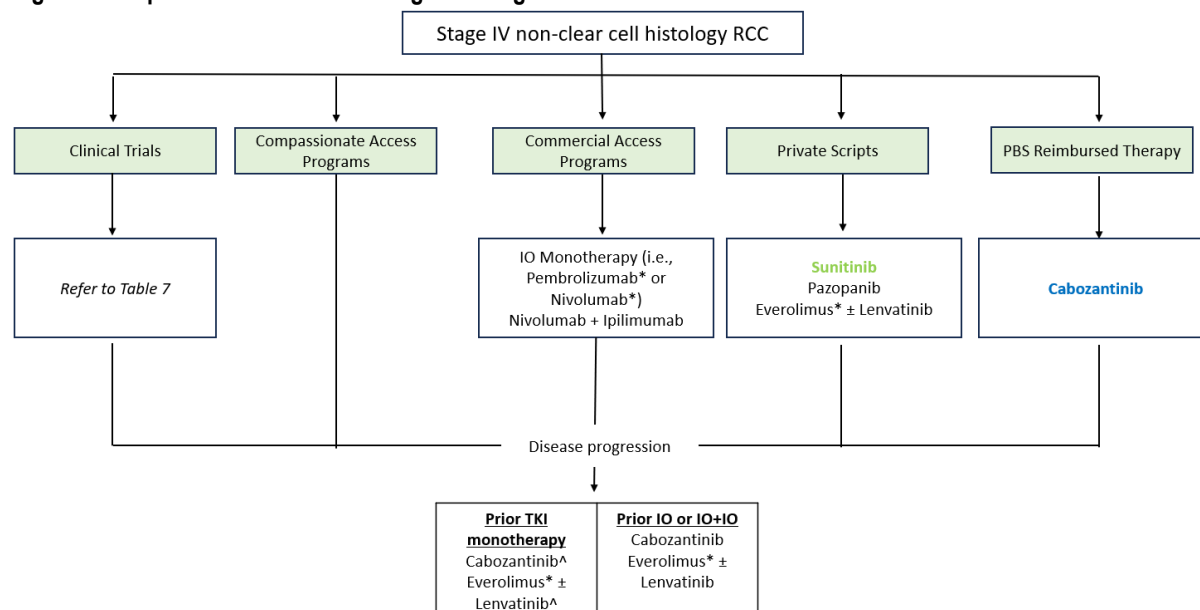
Stage IV non-clear cell histology RCC

Clinical Trials

Compassionate Access Programs

Commercial Access Programs

Private Scripts

PBS Reimbursed Therapy

*Refer to Table 7*

IO Monotherapy (i.e., Pembrolizumab* or Nivolumab*)
Nivolumab + Ipilimumab

**Sunitinib**
Pazopanib
Everolimus* ± Lenvatinib

**Cabozantinib**

Disease progression

| Prior TKI monotherapy | Prior IO or IO+IO |
|---|---|
| Cabozantinib^ Everolimus* ± Lenvatinib^ | Cabozantinib Everolimus* ± Lenvatinib |